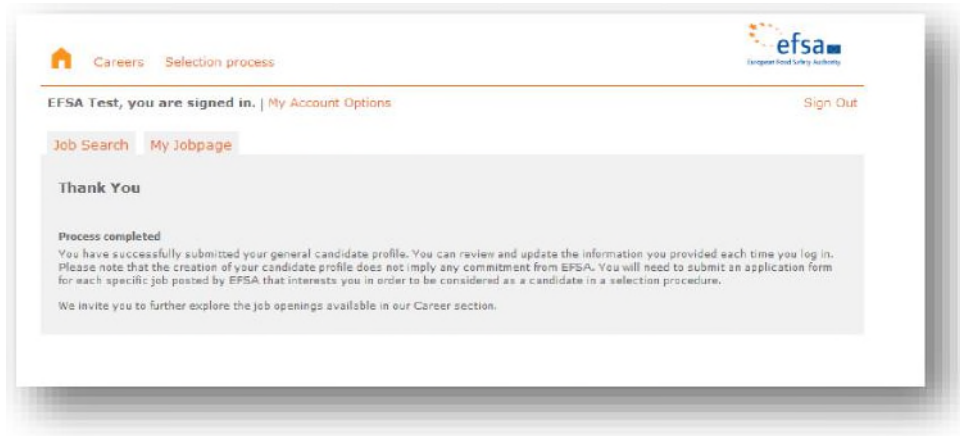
Careers Selection process

efsa
European Food Safety Authority

EFSA Test, you are signed in. | My Account Options

Sign Out

Job Search My Jobpage

Thank You

Process completed
You have successfully submitted your general candidate profile. You can review and update the information you provided each time you log in. Please note that the creation of your candidate profile does not imply any commitment from EFSA. You will need to submit an application form for each specific job posted by EFSA that interests you in order to be considered as a candidate in a selection procedure.

We invite you to further explore the job openings available in our Career section.